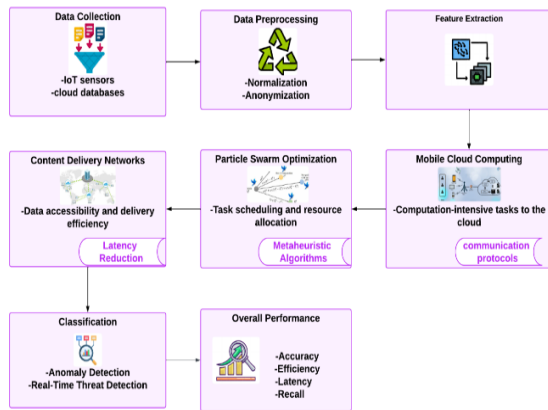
Data Collection

-IoT sensors
-cloud databases

Data Preprocessing

-Normalization
-Anonymization

Feature Extraction

Mobile Cloud Computing

-Computation-intensive tasks to the cloud

communication protocols

Particle Swarm Optimization

-Task scheduling and resource allocation

Metaheuristic Algorithms

Content Delivery Networks

-Data accessibility and delivery efficiency

Latency Reduction

Classification

-Anomaly Detection
-Real-Time Threat Detection

Overall Performance

-Accuracy
-Efficiency
-Latency
-Recall